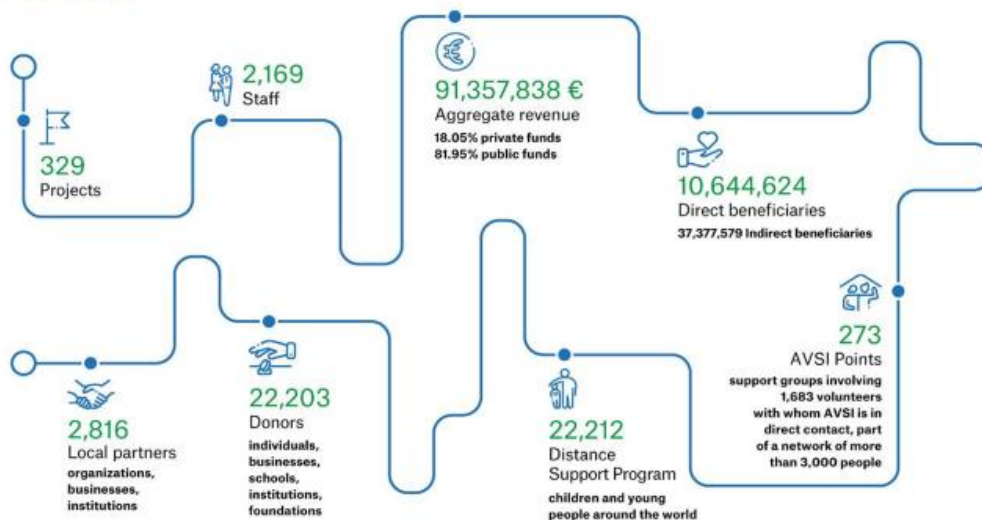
329
Projects

2,169
Staff

91,357,838 €
Aggregate revenue
18.05% private funds
81.95% public funds

10,644,624
Direct beneficiaries
37,377,579 Indirect beneficiaries

273
AVSI Points
support groups involving 1,683 volunteers with whom AVSI is in direct contact, part of a network of more than 3,000 people

2,816
Local partners
organizations, businesses, institutions

22,203
Donors
individuals, businesses, schools, institutions, foundations

22,212
Distance Support Program
children and young people around the world